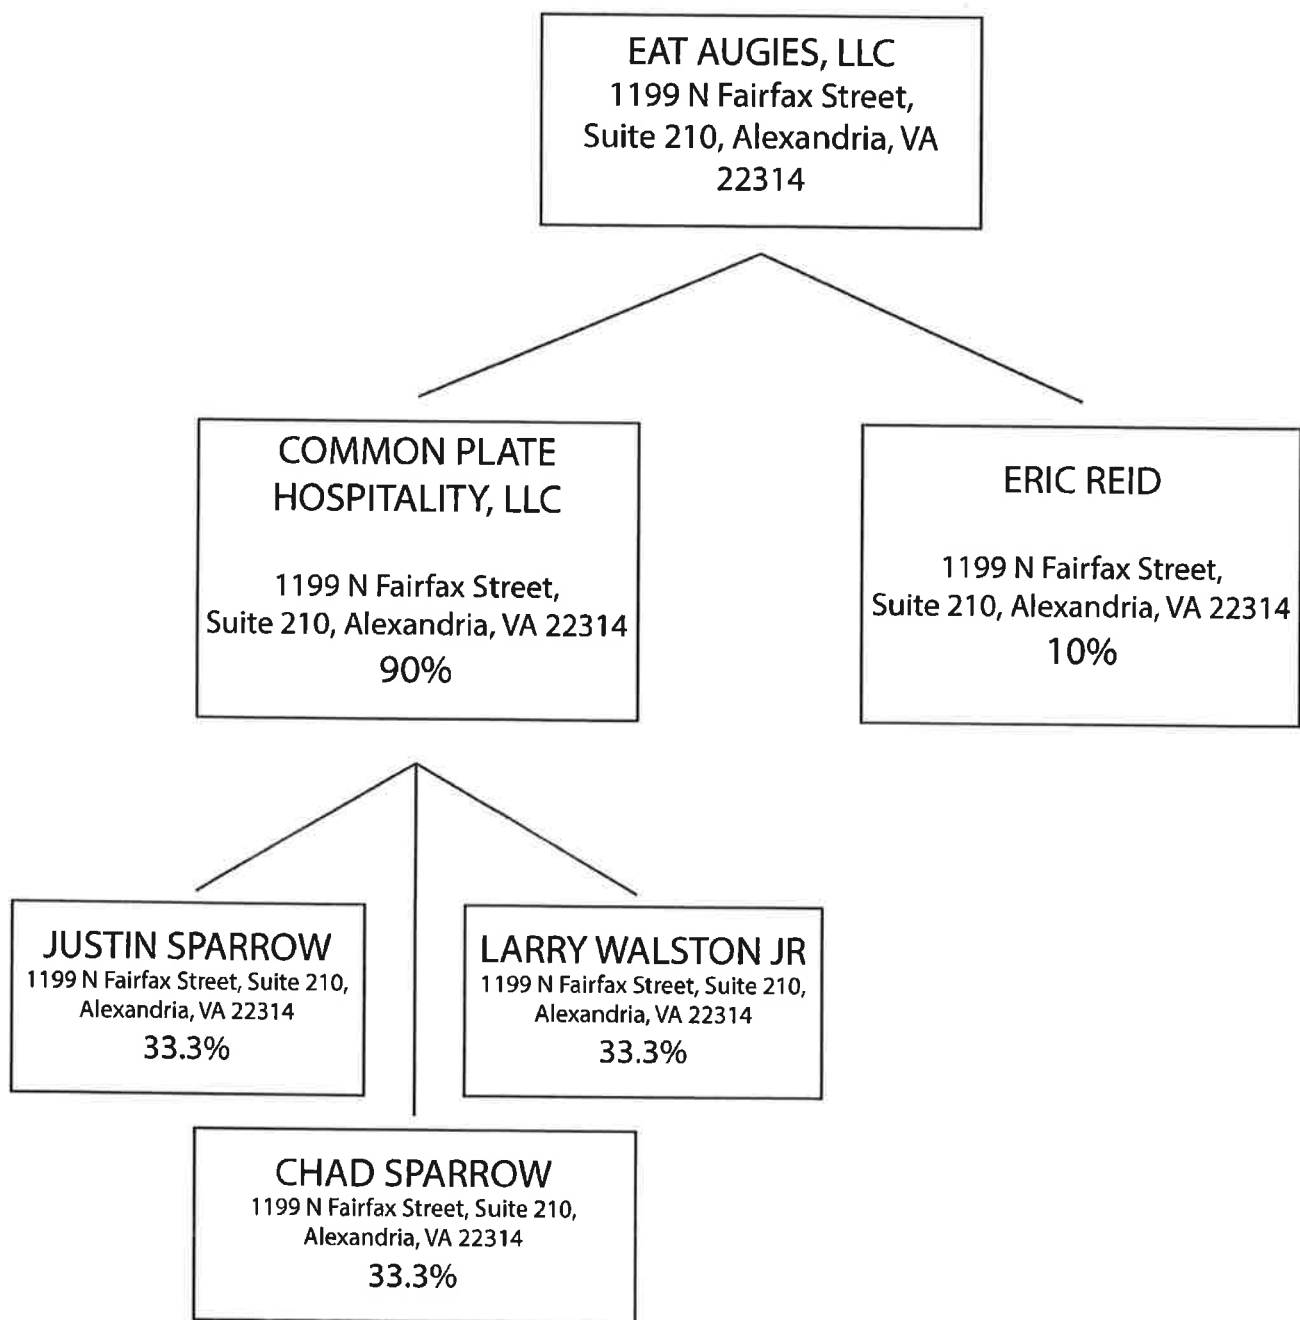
EAT AUGIES, LLC
1199 N Fairfax Street, Suite 210, Alexandria, VA 22314

COMMON PLATE HOSPITALITY, LLC

1199 N Fairfax Street, Suite 210, Alexandria, VA 22314
90%

ERIC REID

1199 N Fairfax Street, Suite 210, Alexandria, VA 22314
10%

JUSTIN SPARROW
1199 N Fairfax Street, Suite 210, Alexandria, VA 22314
33.3%

LARRY WALSTON JR
1199 N Fairfax Street, Suite 210, Alexandria, VA 22314
33.3%

CHAD SPARROW
1199 N Fairfax Street, Suite 210, Alexandria, VA 22314
33.3%